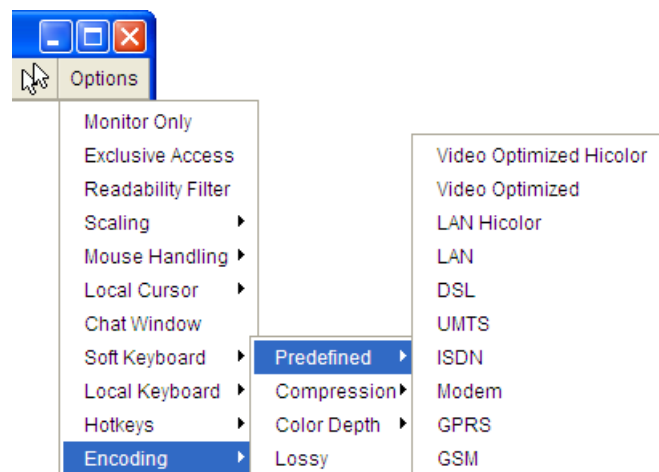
Options

Monitor Only
Exclusive Access
Readability Filter
Scaling
Mouse Handling
Local Cursor
Chat Window
Soft Keyboard
Local Keyboard
Hotkeys
Encoding

Predefined
Compression
Color Depth
Lossy

Video Optimized Hicolor
Video Optimized
LAN Hicolor
LAN
DSL
UMTS
ISDN
Modem
GPRS
GSM